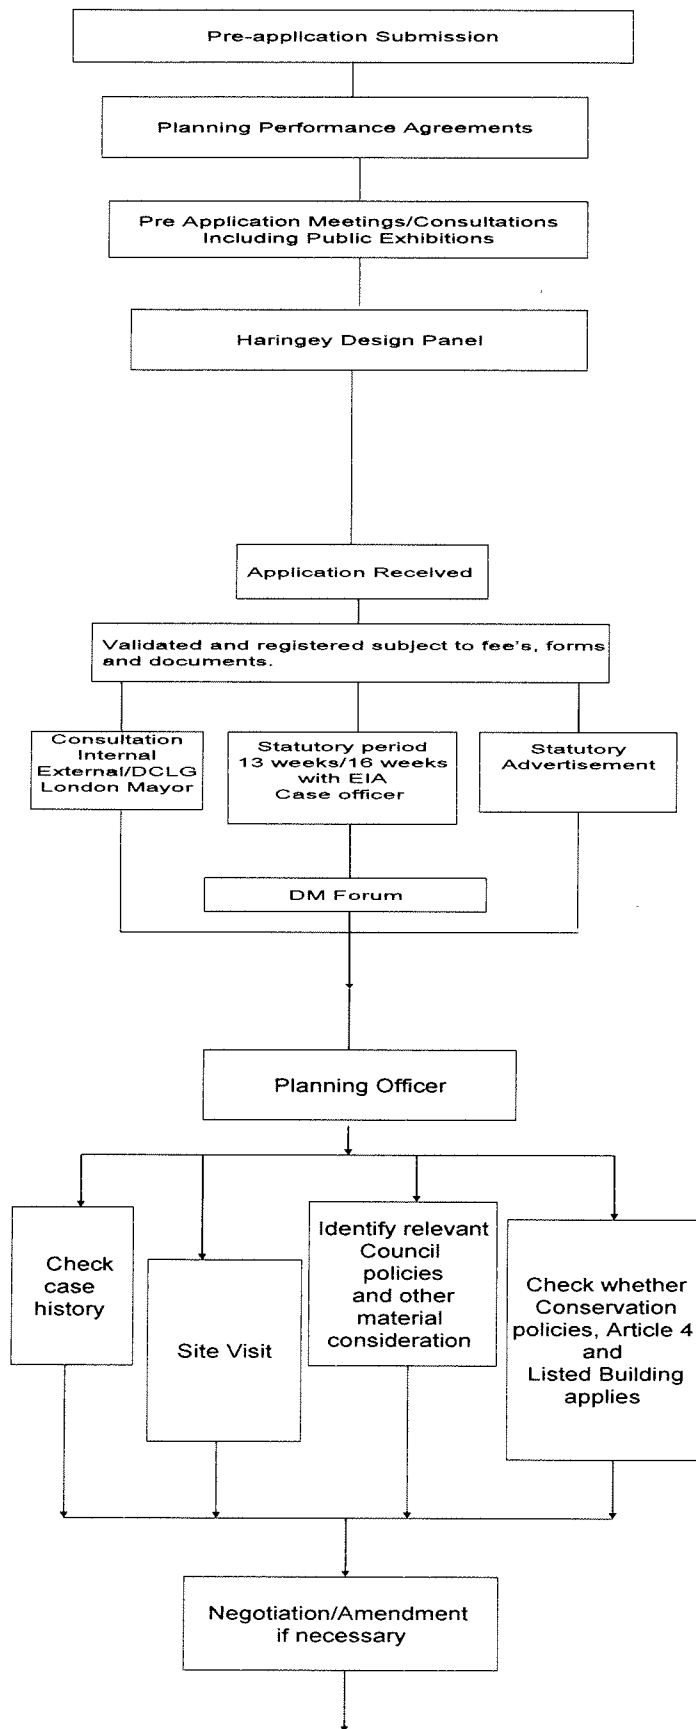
Pre-application Submission

Planning Performance Agreements

Pre Application Meetings/Consultations Including Public Exhibitions

Haringey Design Panel

Application Received

Validated and registered subject to fee's, forms and documents.

Consultation Internal External/DCLG London Mayor

Statutory period 13 weeks/16 weeks with EIA Case officer

Statutory Advertisement

DM Forum

Planning Officer

Check case history

Site Visit

Identify relevant Council policies and other material consideration

Check whether Conservation policies, Article 4 and Listed Building applies

Negotiation/Amendment if necessary